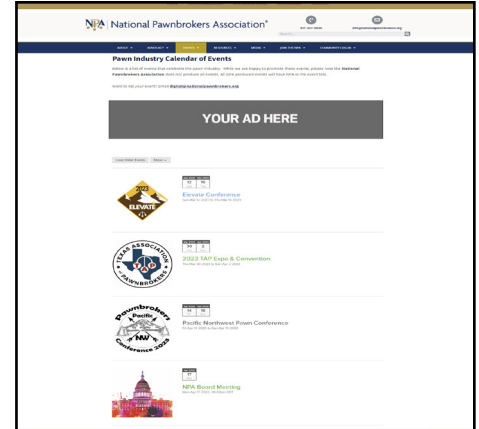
NPA National Pawnbrokers Association®

ABOUT ▾ ADVOCACY ▾ EVENTS ▾ RESOURCES ▾ MEDIA ▾ JOIN THE NPA ▾ COMMUNITY LOCAL ▾

Pawn Industry Calendar of Events

Below is a list of events that celebrate the pawn industry. While we are happy to promote these events, please note the National Pawnbrokers Association does not produce all events. All NPA produced events are listed here.

Need to list your event? Email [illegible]

YOUR AD HERE

ELEVATE 2023

12 16

Elevate Conference

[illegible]

TEXAS ASSOCIATION OF PAWNBROKERS

30 2

2023 TAP Expo & Convention

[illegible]

Pawnbrokers Pacific NW Conference 2023

14 16

Pacific Northwest Pawn Conference

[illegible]

17

NPA Board Meeting

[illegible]